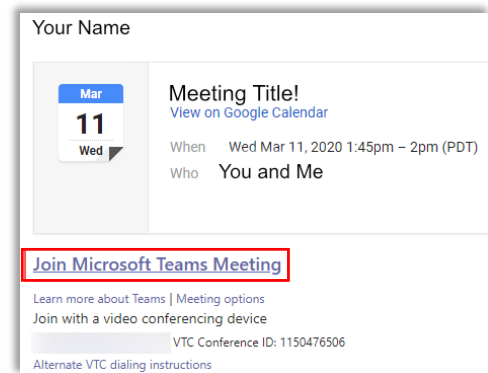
Your Name

Mar
11
Wed

Meeting Title!
View on Google Calendar

When Wed Mar 11, 2020 1:45pm – 2pm (PDT)
Who You and Me

Join Microsoft Teams Meeting

Learn more about Teams | Meeting options
Join with a video conferencing device
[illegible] VTC Conference ID: 1150476506
Alternate VTC dialing instructions